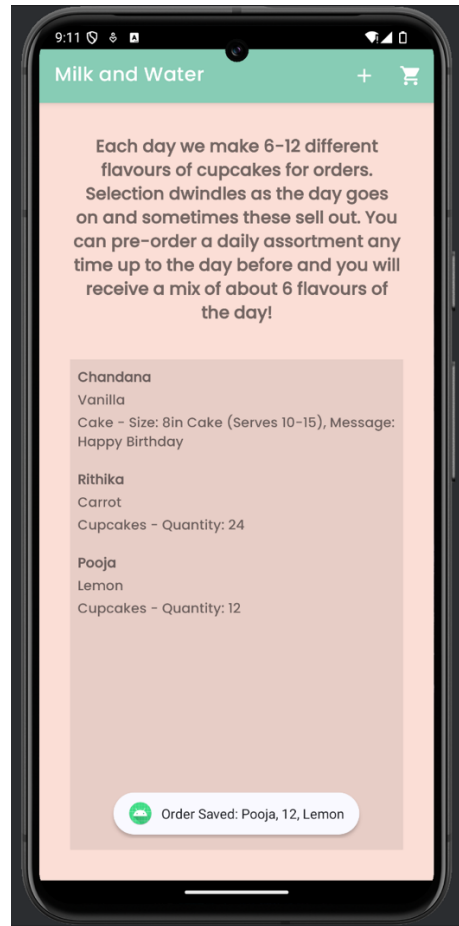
9:11

Milk and Water

+

Each day we make 6-12 different flavours of cupcakes for orders. Selection dwindles as the day goes on and sometimes these sell out. You can pre-order a daily assortment any time up to the day before and you will receive a mix of about 6 flavours of the day!

Chandana
Vanilla
Cake - Size: 8in Cake (Serves 10-15), Message: Happy Birthday

Rithika
Carrot
Cupcakes - Quantity: 24

Pooja
Lemon
Cupcakes - Quantity: 12

Order Saved: Pooja, 12, Lemon